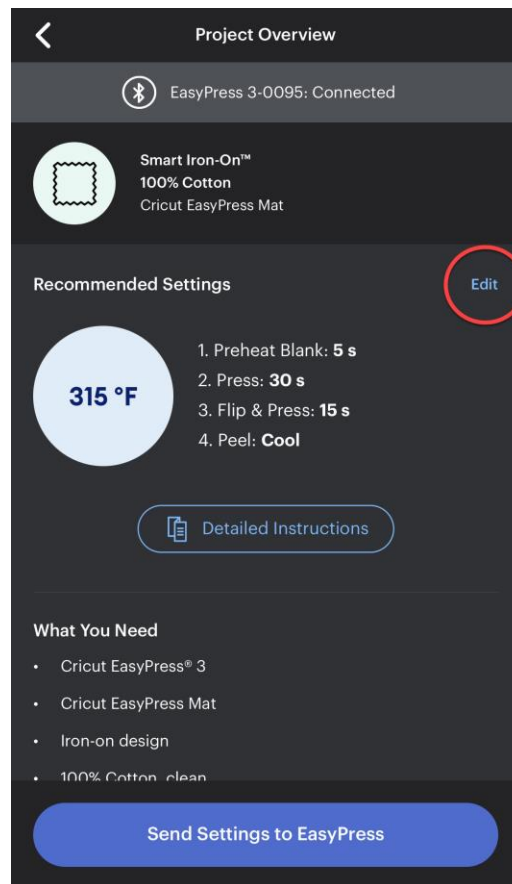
Project Overview

EasyPress 3-0095: Connected

Smart Iron-On™
100% Cotton
Cricut EasyPress Mat

Recommended Settings

Edit

315 °F

1. Preheat Blank: **5 s**
2. Press: **30 s**
3. Flip & Press: **15 s**
4. Peel: **Cool**

Detailed Instructions

What You Need

- Cricut EasyPress® 3
- Cricut EasyPress Mat
- Iron-on design
- 100% Cotton, clean

Send Settings to EasyPress